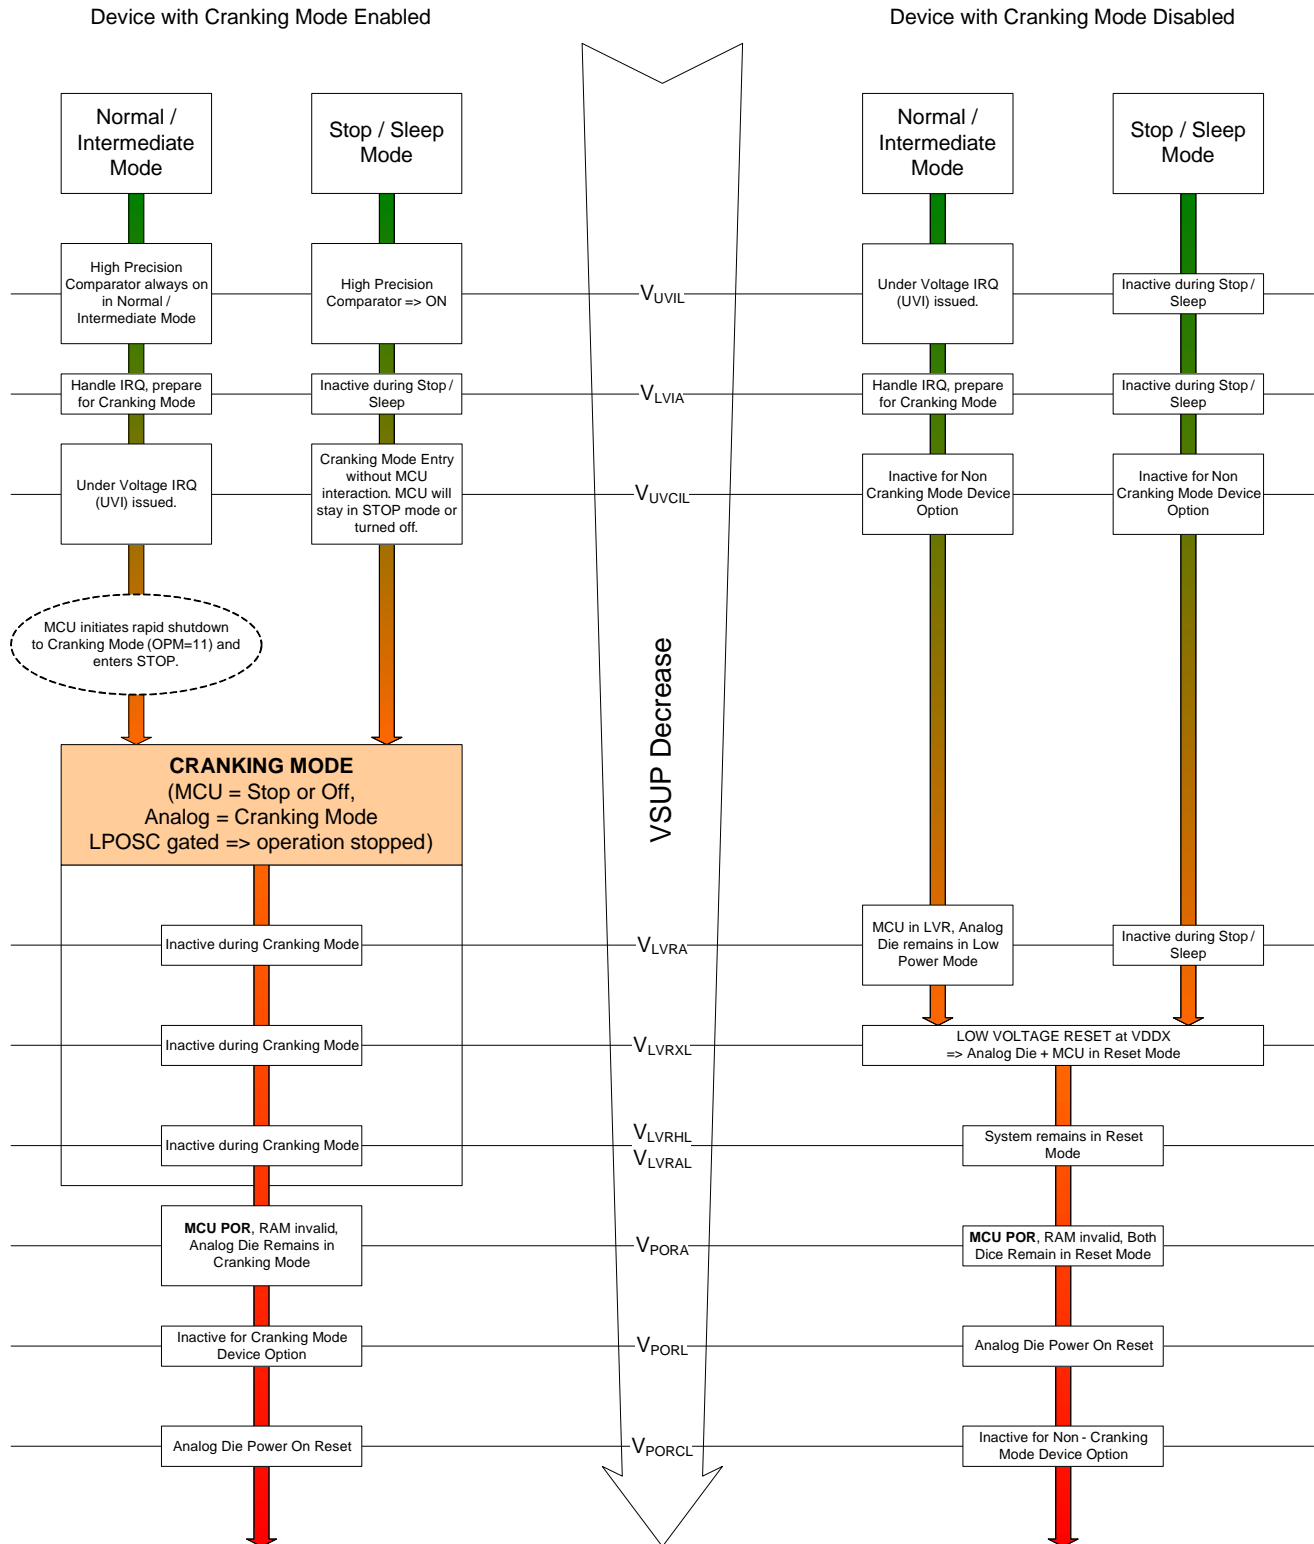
Device with Cranking Mode Enabled

Device with Cranking Mode Disabled

Normal / Intermediate Mode

Stop / Sleep Mode

Normal / Intermediate Mode

Stop / Sleep Mode

High Precision Comparator always on in Normal / Intermediate Mode

High Precision Comparator => ON

$V_{UVIL}$

Under Voltage IRQ (UVI) issued.

Inactive during Stop / Sleep

Handle IRQ, prepare for Cranking Mode

Inactive during Stop / Sleep

$V_{LVIA}$

Handle IRQ, prepare for Cranking Mode

Inactive during Stop / Sleep

Under Voltage IRQ (UVI) issued.

Cranking Mode Entry without MCU interaction. MCU will stay in STOP mode or turned off.

$V_{UVCIL}$

Inactive for Non Cranking Mode Device Option

Inactive for Non Cranking Mode Device Option

MCU initiates rapid shutdown to Cranking Mode (OPM=11) and enters STOP.

VSUP Decrease

CRANKING MODE
(MCU = Stop or Off,
Analog = Cranking Mode
LPOSC gated => operation stopped)

Inactive during Cranking Mode

$V_{LVRA}$

MCU in LVR, Analog Die remains in Low Power Mode

Inactive during Stop / Sleep

Inactive during Cranking Mode

$V_{LVRXL}$

LOW VOLTAGE RESET at VDDX
=> Analog Die + MCU in Reset Mode

Inactive during Cranking Mode

$V_{LVRHL}$
$V_{LVRAL}$

System remains in Reset Mode

**MCU POR**, RAM invalid, Analog Die Remains in Cranking Mode

$V_{PORA}$

**MCU POR**, RAM invalid, Both Dice Remain in Reset Mode

Inactive for Cranking Mode Device Option

$V_{PORL}$

Analog Die Power On Reset

Analog Die Power On Reset

$V_{PORCL}$

Inactive for Non - Cranking Mode Device Option